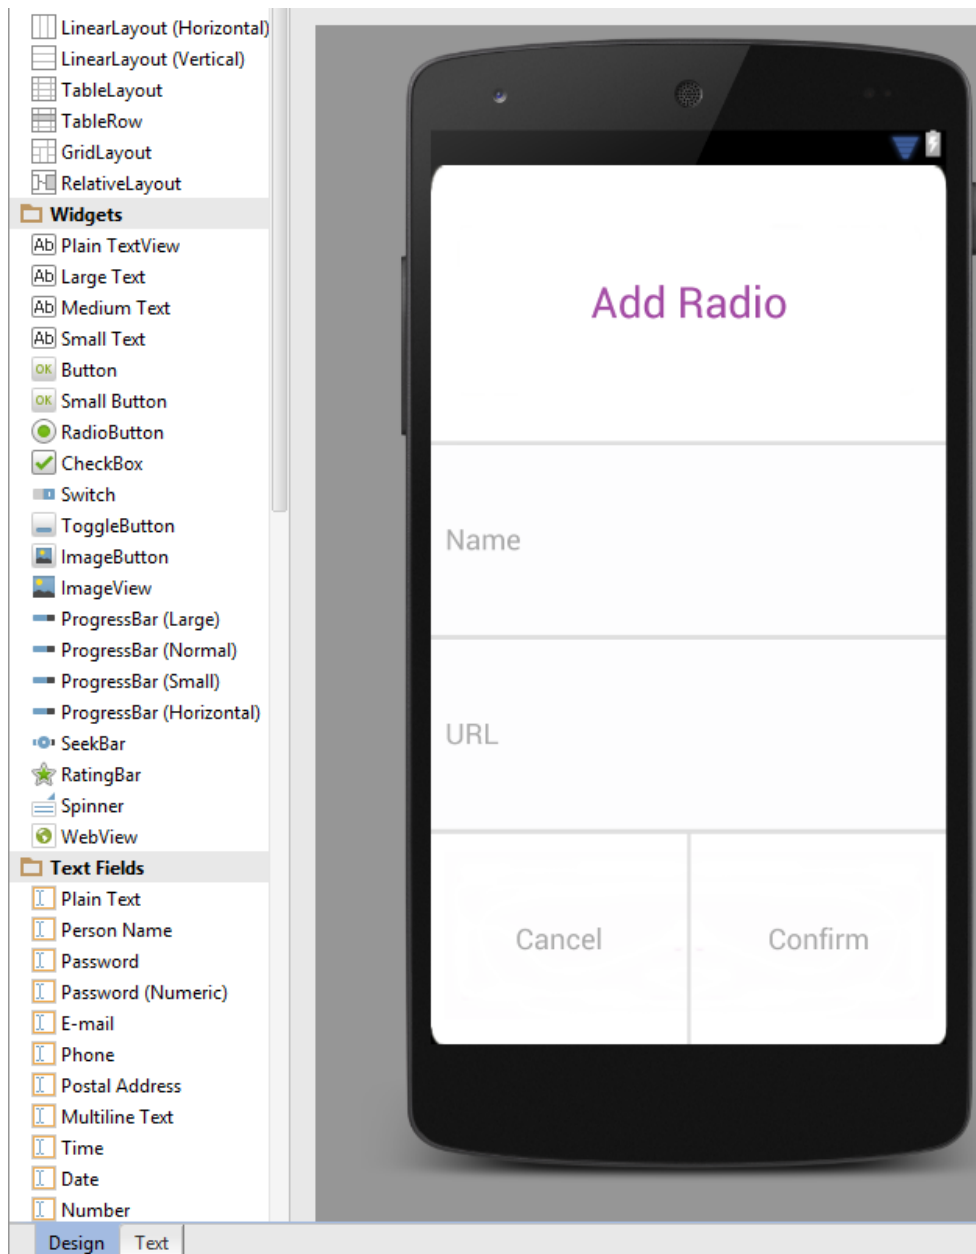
LinearLayout (Horizontal)
LinearLayout (Vertical)
TableLayout
TableRow
GridLayout
RelativeLayout
Widgets
Ab Plain TextView
Ab Large Text
Ab Medium Text
Ab Small Text
OK Button
OK Small Button
RadioButton
CheckBox
Switch
ToggleButton
ImageButton
ImageView
ProgressBar (Large)
ProgressBar (Normal)
ProgressBar (Small)
ProgressBar (Horizontal)
SeekBar
RatingBar
Spinner
WebView
Text Fields
Plain Text
Person Name
Password
Password (Numeric)
E-mail
Phone
Postal Address
Multiline Text
Time
Date
Number

Add Radio

Name

URL

Cancel

Confirm

Design
Text